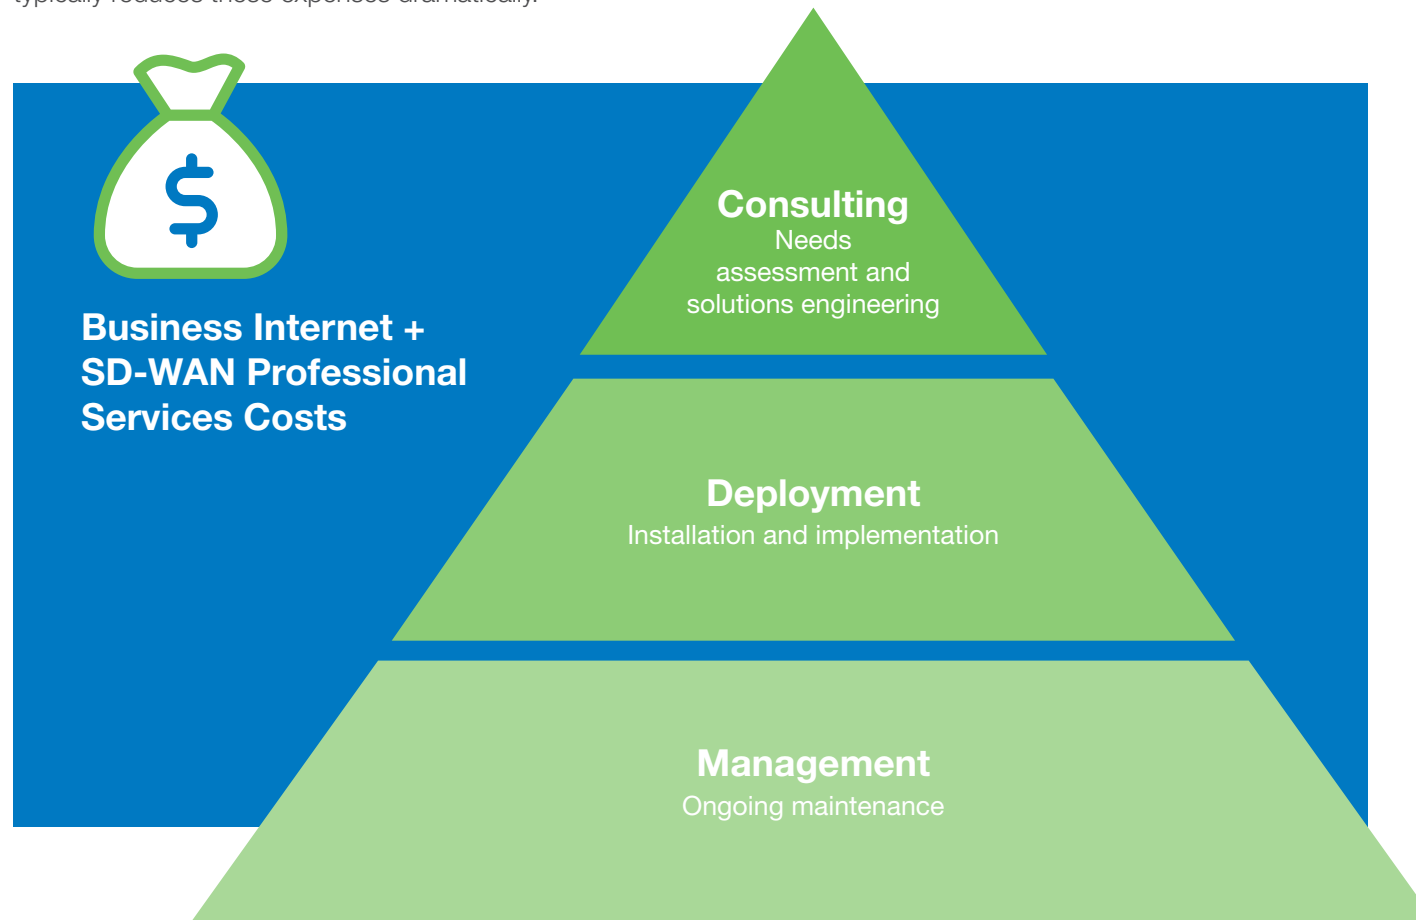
typically reduces these expenses dramatically.

$

Business Internet + SD-WAN Professional Services Costs

Consulting
Needs assessment and solutions engineering

Deployment
Installation and implementation

Management
Ongoing maintenance